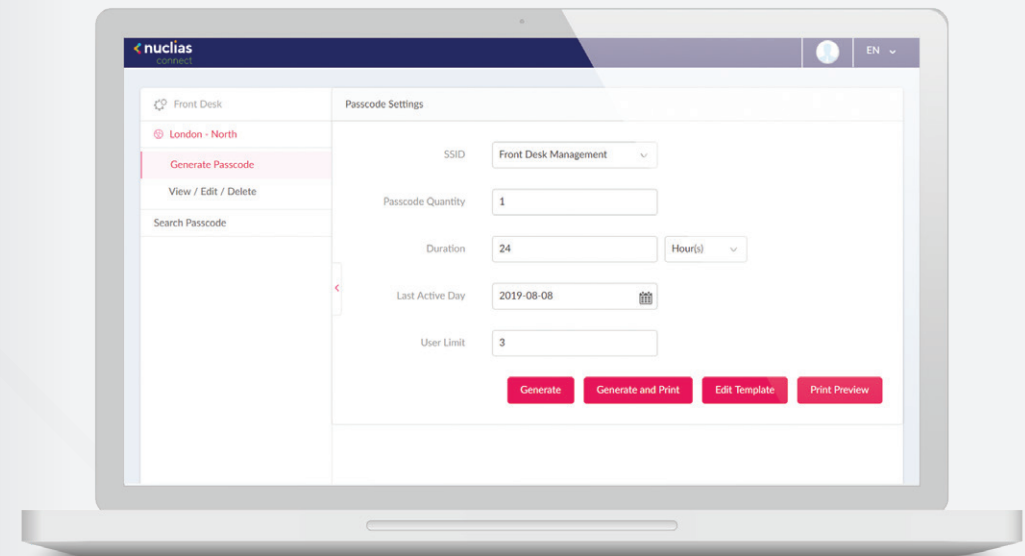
nuclias connect

EN

Front Desk

London - North

Generate Passcode

View / Edit / Delete

Search Passcode

Passcode Settings

SSID Front Desk Management

Passcode Quantity 1

Duration 24 Hour(s)

Last Active Day 2019-08-08

User Limit 3

Generate

Generate and Print

Edit Template

Print Preview